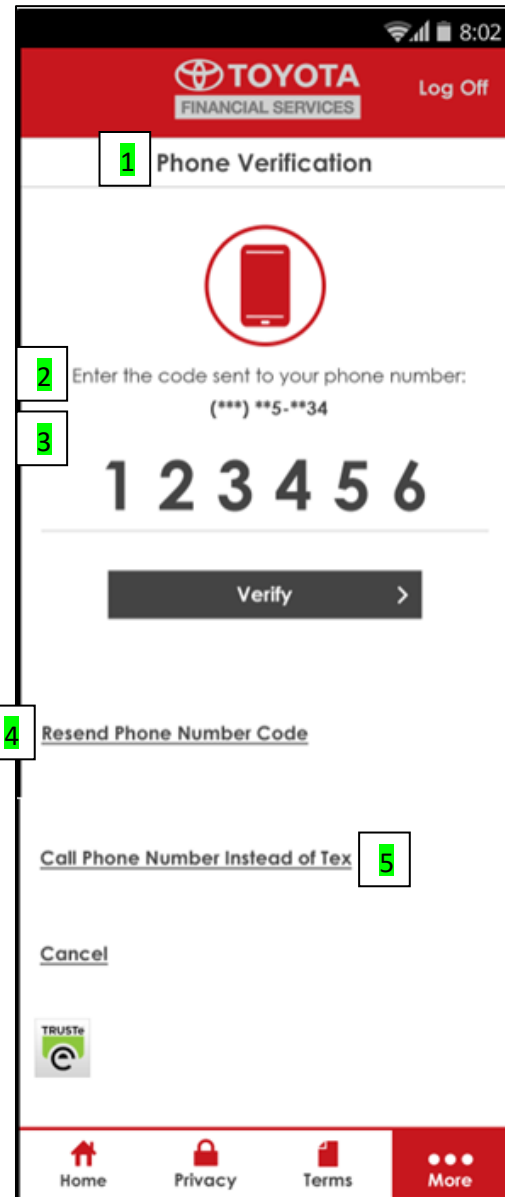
8:02

TOYOTA
FINANCIAL SERVICES

Log Off

1

Phone Verification

2

Enter the code sent to your phone number:

(***) **5-**34

3

1 2 3 4 5 6

Verify

4

Resend Phone Number Code

Call Phone Number Instead of Tex

5

Cancel

TRUSTe

Home

Privacy

Terms

More